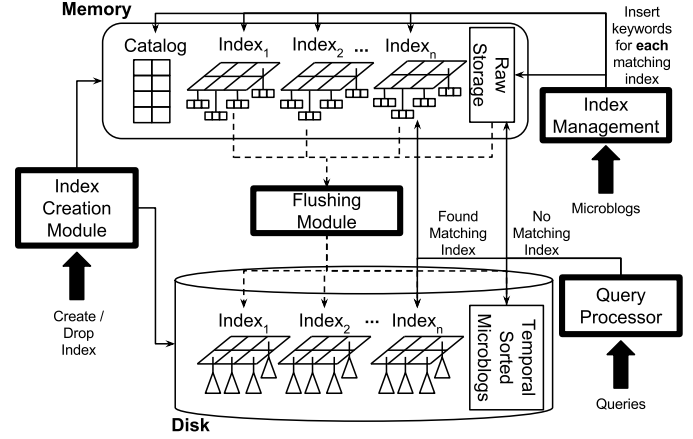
Memory

Catalog Index$_1$ Index$_2$ ... Index$_n$

Raw Storage

Insert keywords for **each** matching index

Index Management

Microblogs

Index Creation Module

Create / Drop Index

Flushing Module

Found Matching Index

No Matching Index

Query Processor

Queries

Index$_1$ Index$_2$ ... Index$_n$

Temporal Sorted Microblogs

Disk